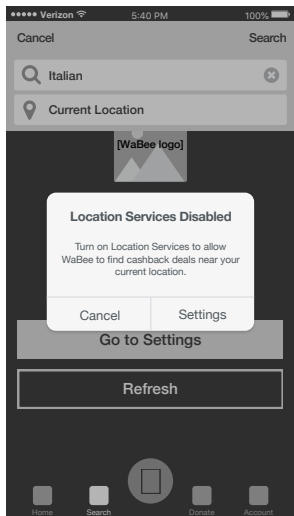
••••• Verizon 5:40 PM 100%

Cancel Search

Italian

Current Location

[WaBee logo]

Location Services Disabled

Turn on Location Services to allow WaBee to find cashback deals near your current location.

Cancel Settings

Go to Settings

Refresh

Home Search Donate Account